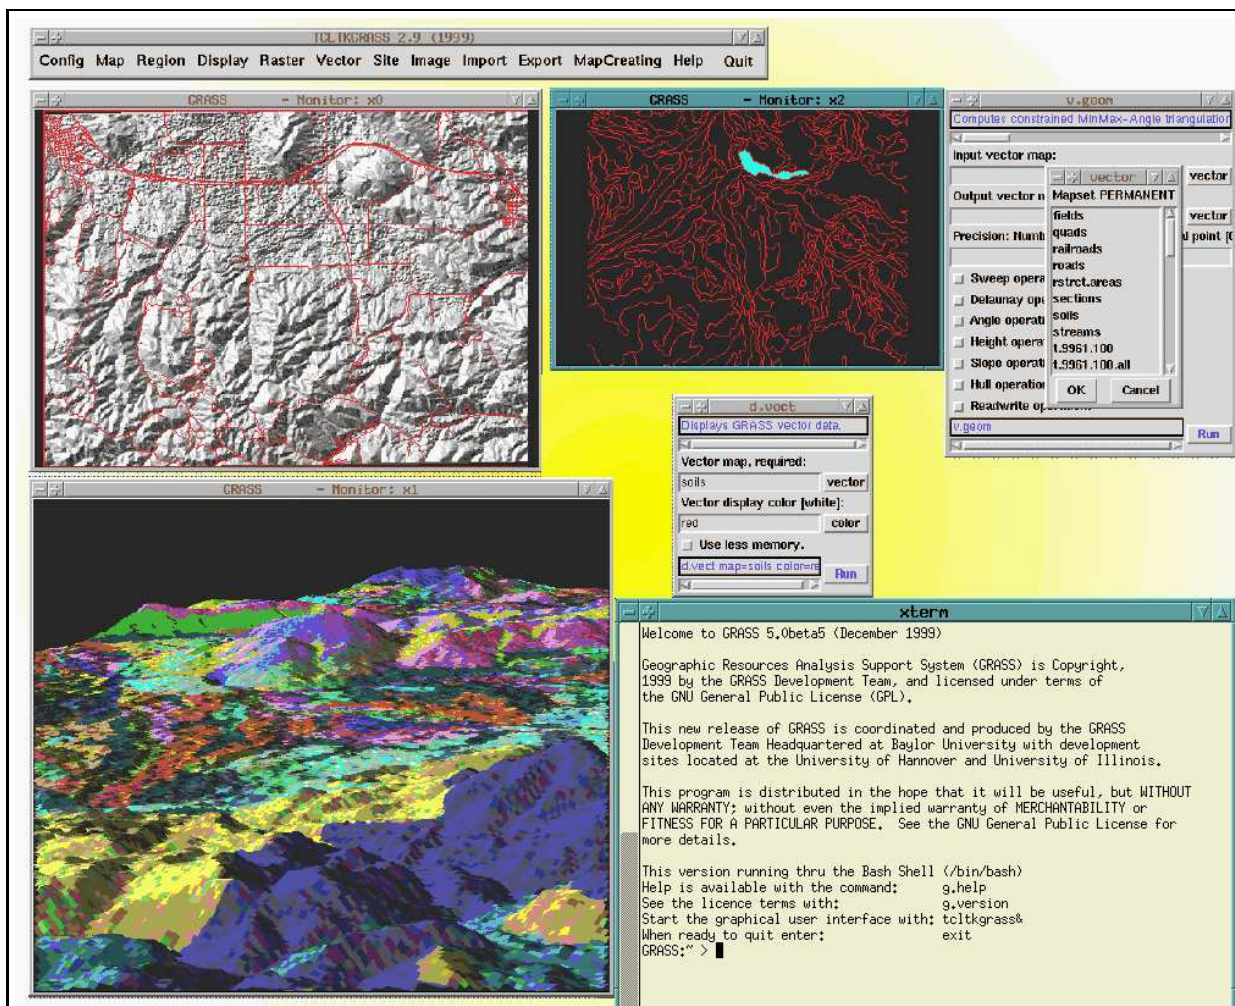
TCLTKGRASS 2.9 (1999)

Config Map Region Display Raster Vector Site Image Import Export MapCreating Help Quit

GRASS - Monitor: x0

GRASS - Monitor: x2

v.geom

Computes constrained MinMax-Angle triangulation

Input vector map:

vector

Output vector n

vector

Precision: Numb

l point [(

Sweep opera

Delaunay op

Angle operati

Height opera

Slope operati

Hull operation

Read/write op

v.geom

Run

vector

Mapset PERMANENT

fields
quads
railroads
roads
rstrct.areas
sections
soils
streams
t.9961.100
t.9961.100.all

OK Cancel

d.vect

Displays GRASS vector data.

Vector map, required:

soils

vector

Vector display color [white]:

red

color

Use less memory.

d.vect map=soils color=re

Run

GRASS - Monitor: x1

xterm

Welcome to GRASS 5.0beta5 (December 1999)

Geographic Resources Analysis Support System (GRASS) is Copyright, 1999 by the GRASS Development Team, and licensed under terms of the GNU General Public License (GPL).

This new release of GRASS is coordinated and produced by the GRASS Development Team Headquartered at Baylor University with development sites located at the University of Hannover and University of Illinois.

This program is distributed in the hope that it will be useful, but WITHOUT ANY WARRANTY; without even the implied warranty of MERCHANTABILITY or FITNESS FOR A PARTICULAR PURPOSE. See the GNU General Public License for more details.

This version running thru the Bash Shell (/bin/bash)
Help is available with the command: g.help
See the licence terms with: g.version
Start the graphical user interface with: tcltkgrass&
When ready to quit enter: exit
GRASS:~ >